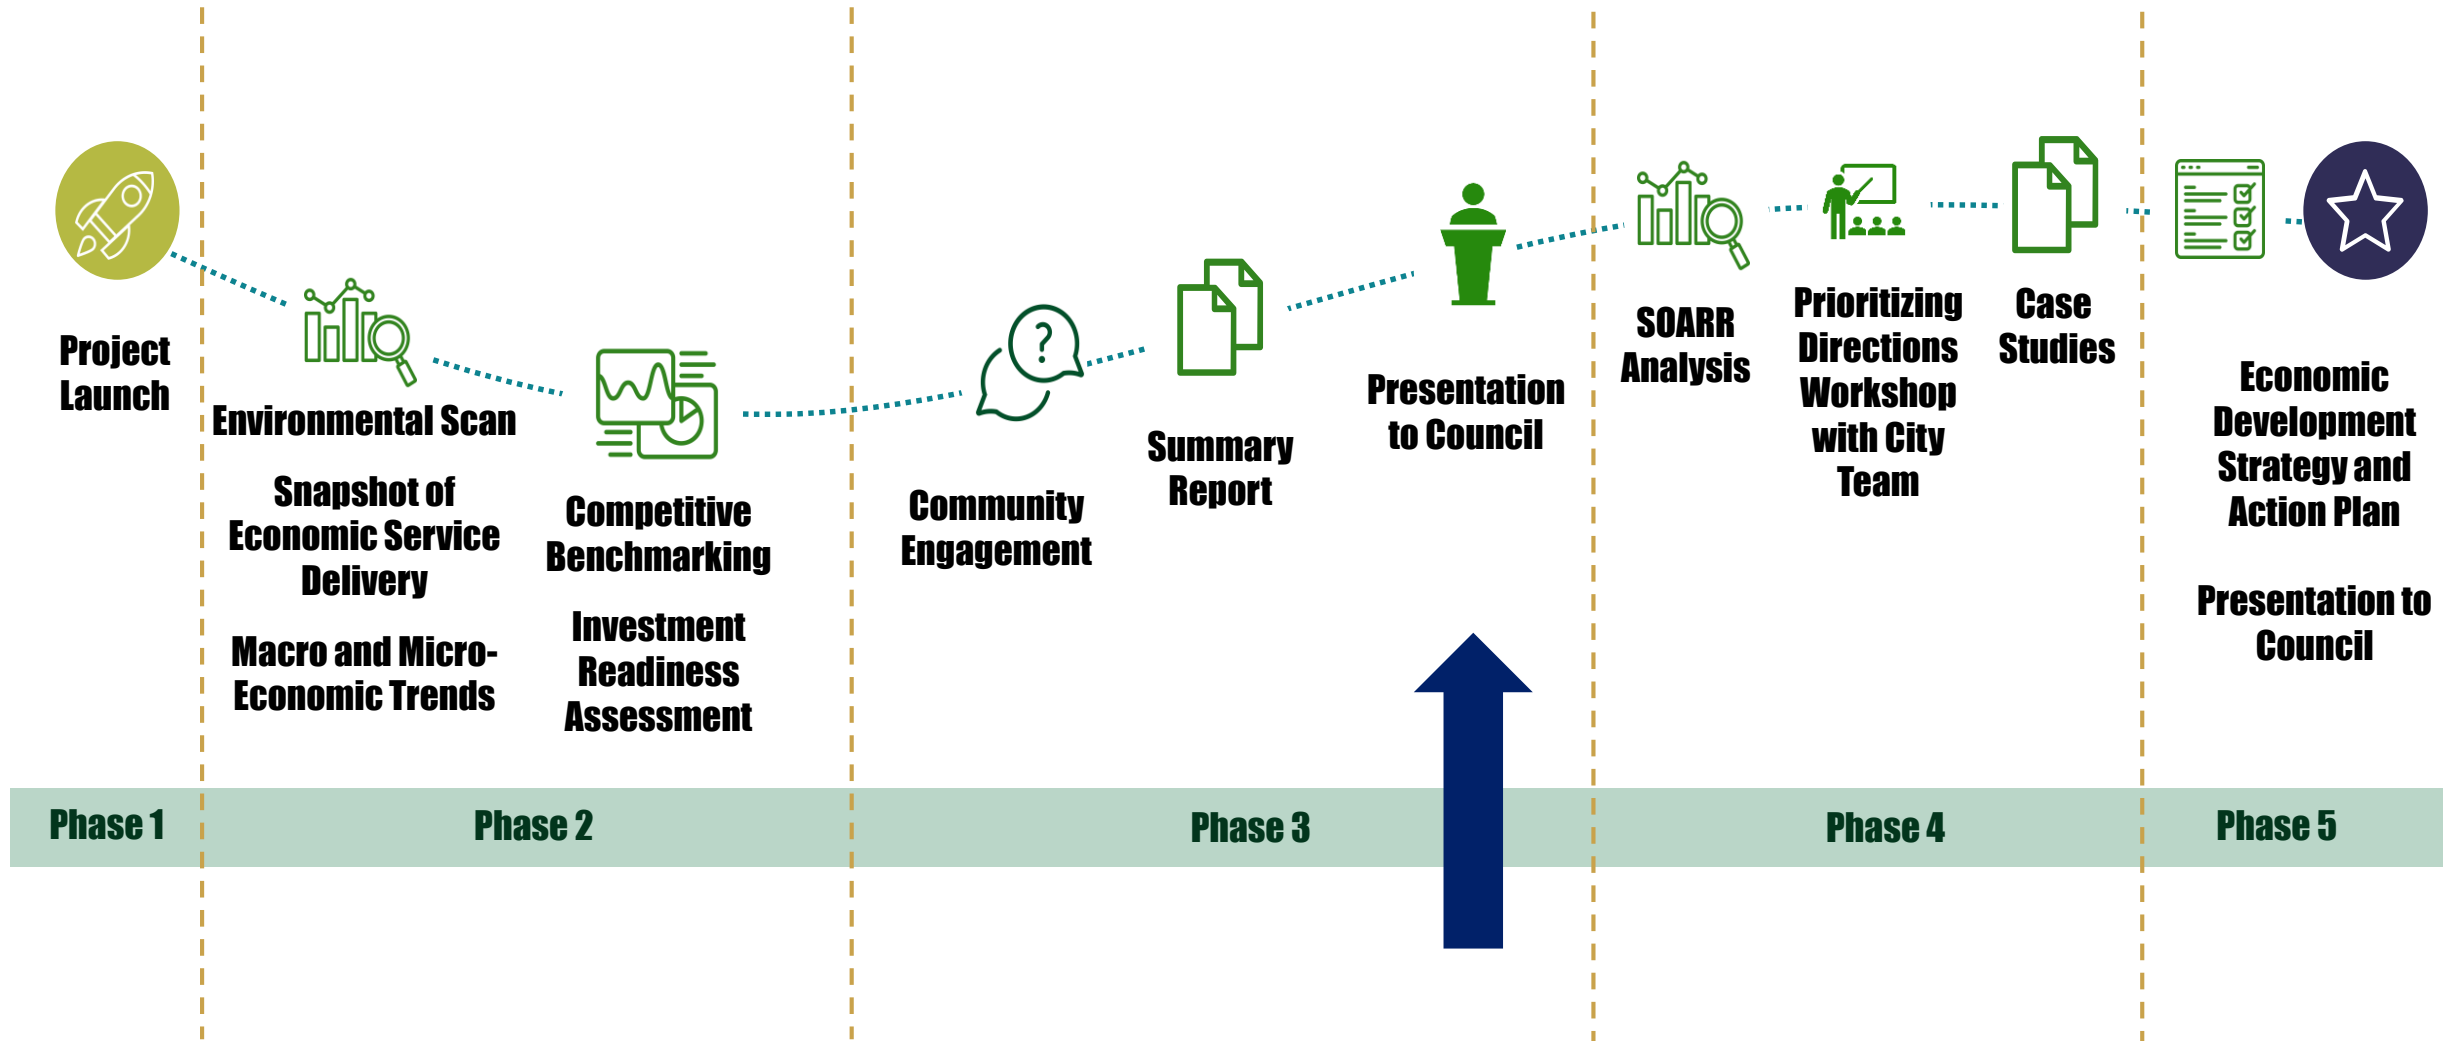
Project Launch

Environmental Scan

Snapshot of Economic Service Delivery

Macro and Micro-Economic Trends

Competitive Benchmarking

Investment Readiness Assessment

?

Community Engagement

Summary Report

Presentation to Council

SOARR Analysis

Prioritizing Directions Workshop with City Team

Case Studies

Economic Development Strategy and Action Plan

Presentation to Council

Phase 1

Phase 2

Phase 3

Phase 4

Phase 5